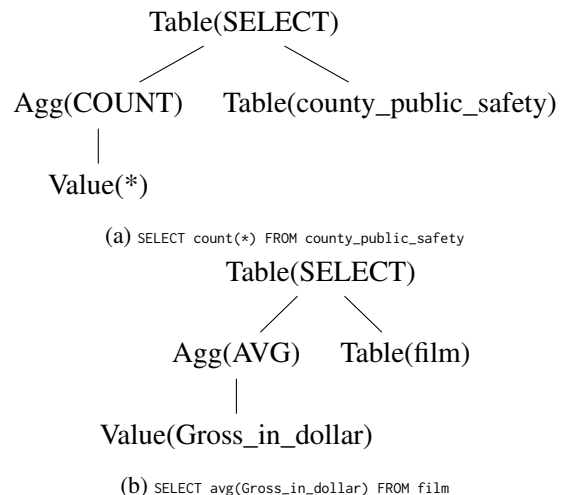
Table(SELECT)

Agg(COUNT)

Table(county_public_safety)

Value(*)

(a) SELECT count(*) FROM county_public_safety

Table(SELECT)

Agg(AVG)

Table(film)

Value(Gross_in_dollar)

(b) SELECT avg(Gross_in_dollar) FROM film